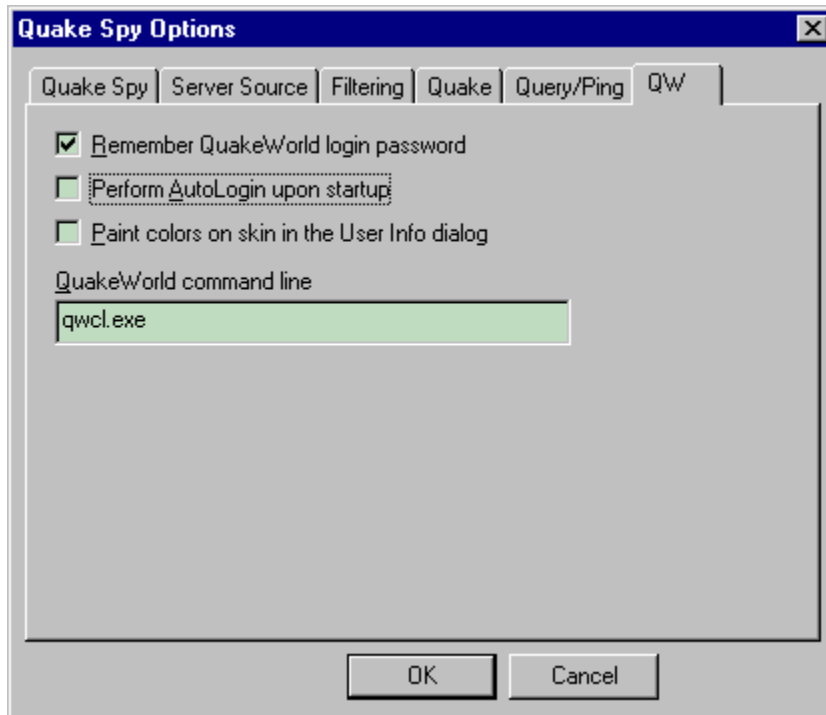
Quake Spy Options

Quake Spy | Server Source | Filtering | Quake | Query/Ping | QW

Remember QuakeWorld login password

Perform AutoLogin upon startup

Paint colors on skin in the User Info dialog

QuakeWorld command line

qwcl.exe

OK

Cancel